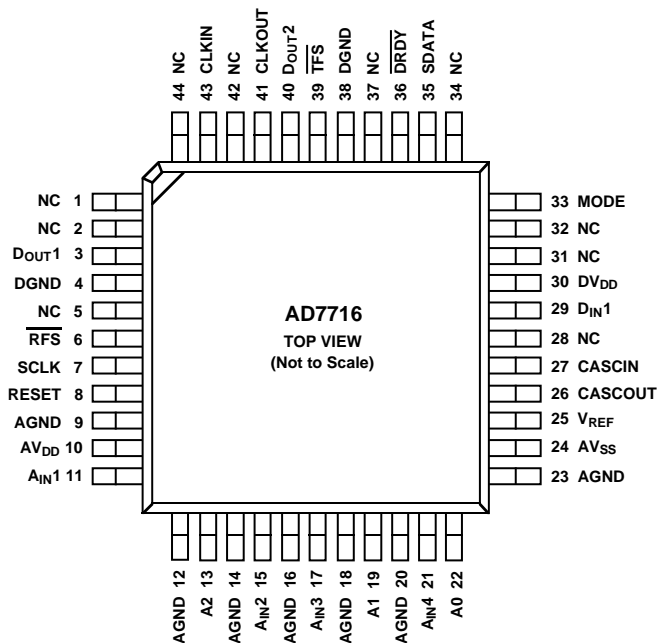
44 NC
43 CLKIN
42 NC
41 CLKOUT
40 $D_{OUT}2$
39 $\overline{TFS}$
38 DGND
37 NC
36 $\overline{DRDY}$
35 SDATA
34 NC

NC 1
NC 2
$D_{OUT}1$ 3
DGND 4
NC 5
$\overline{RFS}$ 6
SCLK 7
RESET 8
AGND 9
$AV_{DD}$ 10
$A_{IN}1$ 11

AD7716
TOP VIEW
(Not to Scale)

33 MODE
32 NC
31 NC
30 $DV_{DD}$
29 $D_{IN}1$
28 NC
27 CASCIN
26 CASCOUT
25 $V_{REF}$
24 $AV_{SS}$
23 AGND

AGND 12
A2 13
AGND 14
$A_{IN}2$ 15
AGND 16
$A_{IN}3$ 17
AGND 18
A1 19
AGND 20
$A_{IN}4$ 21
A0 22